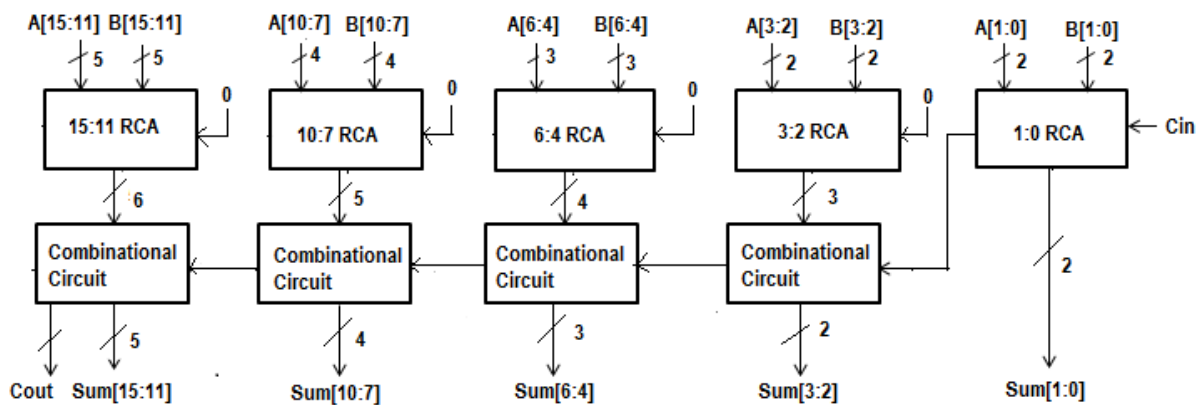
A[15:11] B[15:11]
5 5
15:11 RCA
0
6
Combinational Circuit
5
Cout Sum[15:11]

A[10:7] B[10:7]
4 4
10:7 RCA
0
5
Combinational Circuit
4
Sum[10:7]

A[6:4] B[6:4]
3 3
6:4 RCA
0
4
Combinational Circuit
3
Sum[6:4]

A[3:2] B[3:2]
2 2
3:2 RCA
0
3
Combinational Circuit
2
Sum[3:2]

A[1:0] B[1:0]
2 2
1:0 RCA
Cin
2
Sum[1:0]